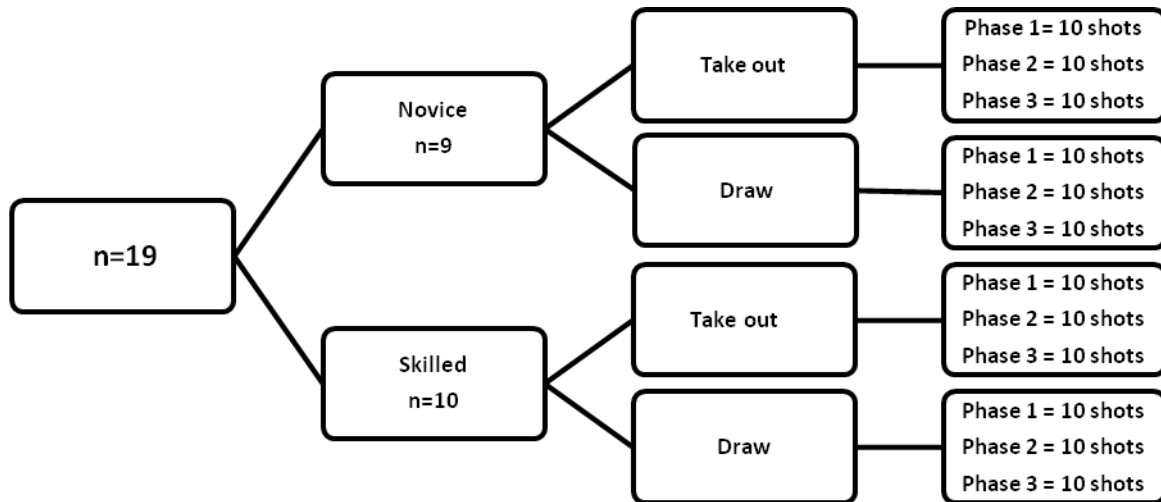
n=19

Novice
n=9

Take out

Phase 1 = 10 shots
Phase 2 = 10 shots
Phase 3 = 10 shots

Draw

Phase 1 = 10 shots
Phase 2 = 10 shots
Phase 3 = 10 shots

Skilled
n=10

Take out

Phase 1 = 10 shots
Phase 2 = 10 shots
Phase 3 = 10 shots

Draw

Phase 1 = 10 shots
Phase 2 = 10 shots
Phase 3 = 10 shots